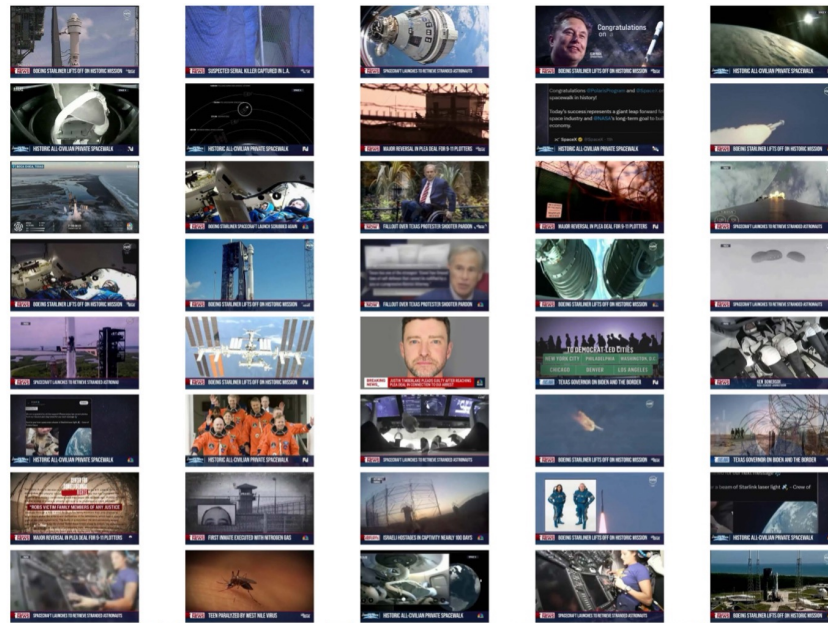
BOEING STARLINER LIFTS OFF ON HISTORIC MISSION

SUSPECTED SERIAL KILLER CAPTURED IN L.A.

SPACECRAFT LAUNCHES TO RETRIEVE STRANDED ASTRONAUTS

Congratulations

BOEING STARLINER LIFTS OFF ON HISTORIC MISSION

HISTORIC ALL-CIVILIAN PRIVATE SPACEWALK

HISTORIC ALL-CIVILIAN PRIVATE SPACEWALK

HISTORIC ALL-CIVILIAN PRIVATE SPACEWALK

MAJOR REVERSAL IN PLEA DEAL FOR 9-11 PLOTTERS

HISTORIC ALL-CIVILIAN PRIVATE SPACEWALK

BOEING STARLINER LIFTS OFF ON HISTORIC MISSION

BOEING STARLINER SPACECRAFT LAUNCH SCRUBBED AGAIN

FALLOUT OVER TEXAS PROTESTER SHOOTER PARDON

MAJOR REVERSAL IN PLEA DEAL FOR 9-11 PLOTTERS

SPACECRAFT LAUNCHES TO RETRIEVE STRANDED ASTRONAUTS

BOEING STARLINER LIFTS OFF ON HISTORIC MISSION

BOEING STARLINER LIFTS OFF ON HISTORIC MISSION

FALLOUT OVER TEXAS PROTESTER SHOOTER PARDON

BOEING STARLINER LIFTS OFF ON HISTORIC MISSION

SPACECRAFT LAUNCHES TO RETRIEVE STRANDED ASTRONAUTS

SPACECRAFT LAUNCHES TO RETRIEVE STRANDED ASTRONAUTS

BOEING STARLINER LIFTS OFF ON HISTORIC MISSION

BREAKING NEWS JUSTIN TIMBERLAKE PLEADS GUILTY AFTER REACHING PLEA DEAL IN CONNECTION TO DWI ARREST

TEXAS GOVERNOR ON BIDEN AND THE BORDER

NEW YORK CITY PHILADELPHIA WASHINGTON, D.C. CHICAGO DENVER LOS ANGELES

HISTORIC ALL-CIVILIAN PRIVATE SPACEWALK

HISTORIC ALL-CIVILIAN PRIVATE SPACEWALK

SPACECRAFT LAUNCHES TO RETRIEVE STRANDED ASTRONAUTS

BOEING STARLINER LIFTS OFF ON HISTORIC MISSION

TEXAS GOVERNOR ON BIDEN AND THE BORDER

"GIVES VICTIM FAMILY MEMBERS SOME JUSTICE"

MAJOR REVERSAL IN PLEA DEAL FOR 9-11 PLOTTERS

FIRST INMATE EXECUTED WITH NITROGEN GAS

ISRAELI HOSTAGES IN CAPTIVITY NEARLY 100 DAYS

SPACECRAFT LAUNCHES TO RETRIEVE STRANDED ASTRONAUTS

SPACECRAFT LAUNCHES TO RETRIEVE STRANDED ASTRONAUTS

TEEN PARALYZED BY WEST NILE VIRUS

HISTORIC ALL-CIVILIAN PRIVATE SPACEWALK

SPACECRAFT LAUNCHES TO RETRIEVE STRANDED ASTRONAUTS